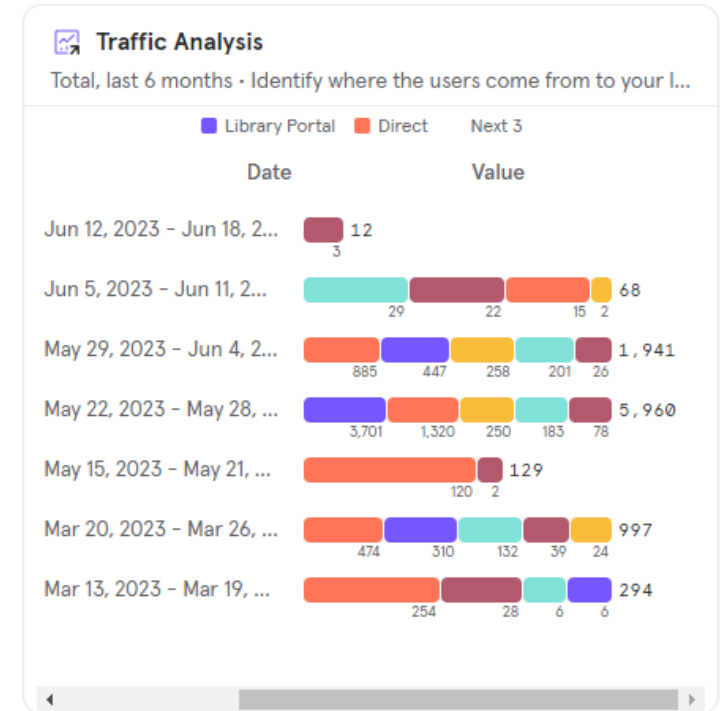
Traffic Analysis

Total, last 6 months • Identify where the users come from to your l...

Library Portal   Direct   Next 3

| Date | Value |
|---|---|
| Jun 12, 2023 - Jun 18, 2... | 3 · 12 |
| Jun 5, 2023 - Jun 11, 2... | 29 · 22 · 15 · 2 · 68 |
| May 29, 2023 - Jun 4, 2... | 885 · 447 · 258 · 201 · 26 · 1,941 |
| May 22, 2023 - May 28, ... | 3,701 · 1,320 · 250 · 183 · 78 · 5,960 |
| May 15, 2023 - May 21, ... | 120 · 2 · 129 |
| Mar 20, 2023 - Mar 26, ... | 474 · 310 · 132 · 39 · 24 · 997 |
| Mar 13, 2023 - Mar 19, ... | 254 · 28 · 6 · 6 · 294 |